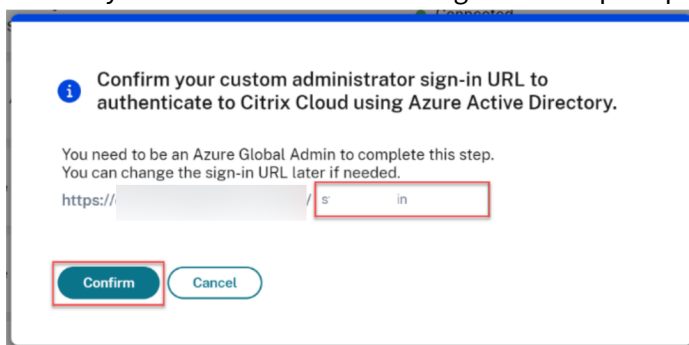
Confirm your custom administrator sign-in URL to authenticate to Citrix Cloud using Azure Active Directory.

You need to be an Azure Global Admin to complete this step.
You can change the sign-in URL later if needed.

https://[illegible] / s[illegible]in

Confirm Cancel